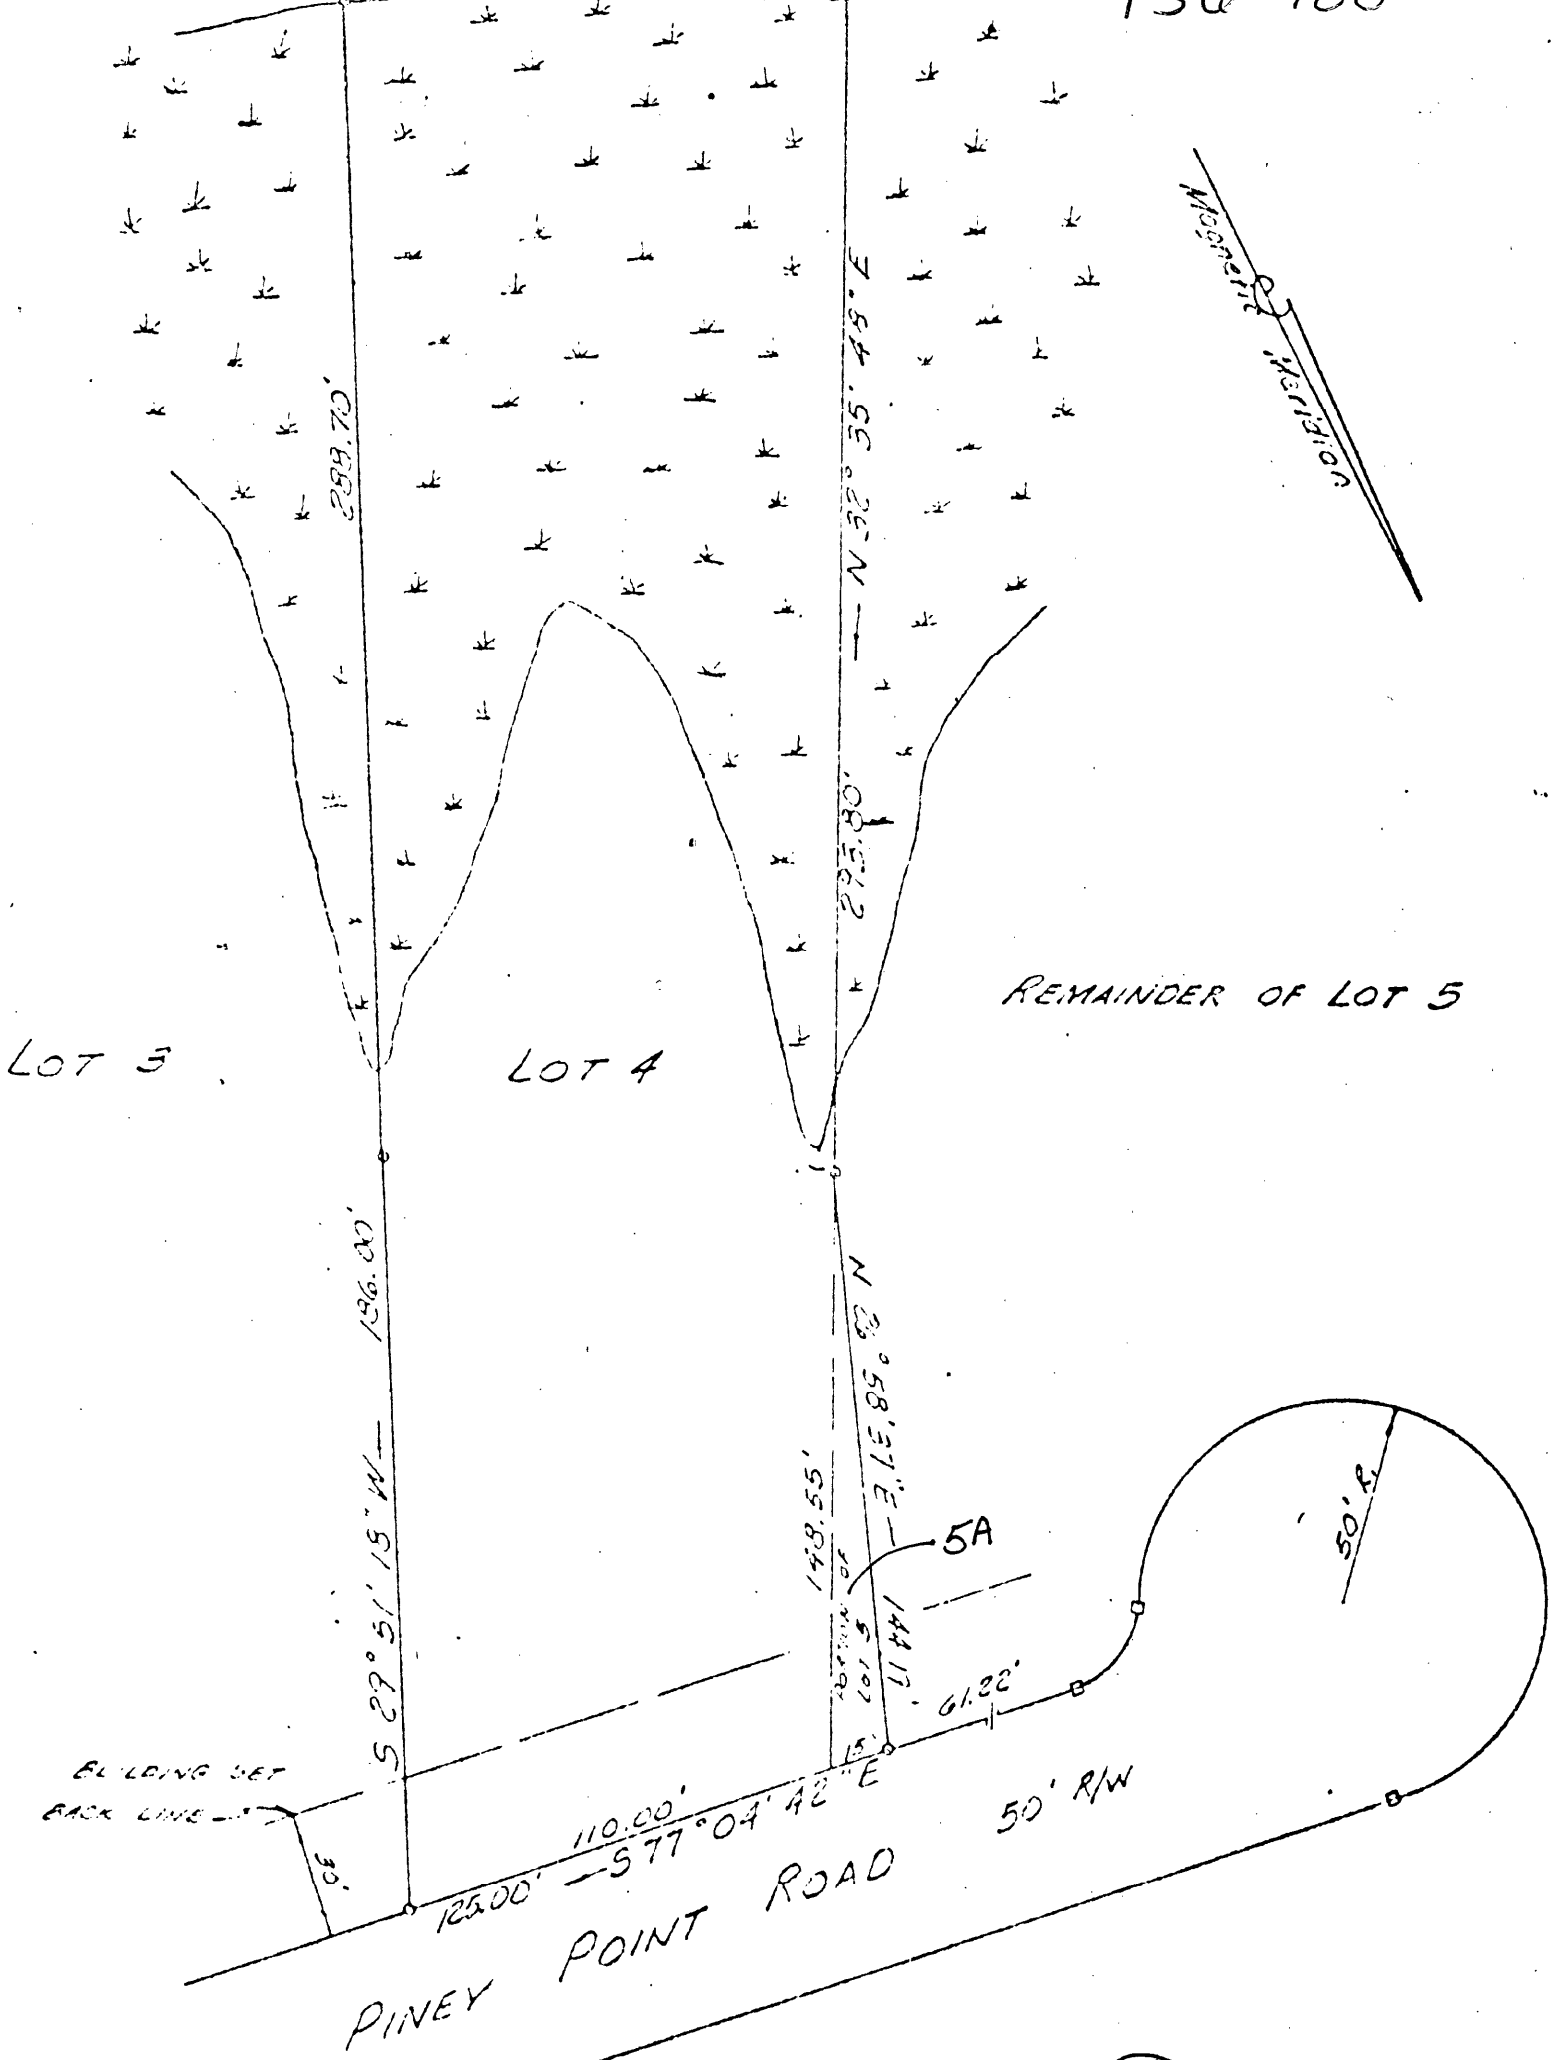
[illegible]

Magnetic Meridian

299.70'

N 32° 35' 48" E

275.80'

REMAINDER OF LOT 5

LOT 3

LOT 4

196.00'

S 27° 51' 15" W

N 28° 51' 35" E

148.55'

144.11'

5A

PORTION OF LOT 5

61.22'

15'

50' R

BUILDING SET BACK LINE

30'

110.00'

S 77° 04' 42" E

125.00'

50' R/W

PINEY POINT ROAD